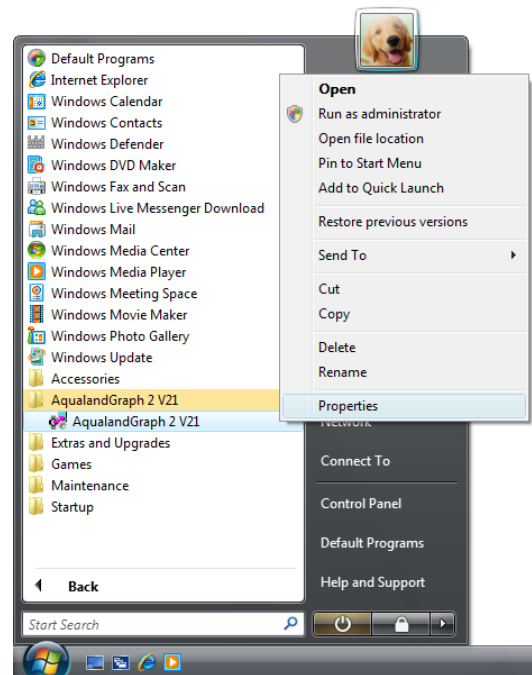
Default Programs
Internet Explorer
Windows Calendar
Windows Contacts
Windows Defender
Windows DVD Maker
Windows Fax and Scan
Windows Live Messenger Download
Windows Mail
Windows Media Center
Windows Media Player
Windows Meeting Space
Windows Movie Maker
Windows Photo Gallery
Windows Update
Accessories
AqualandGraph 2 V21
AqualandGraph 2 V21
Extras and Upgrades
Games
Maintenance
Startup

Back

Start Search

Open
Run as administrator
Open file location
Pin to Start Menu
Add to Quick Launch
Restore previous versions
Send To
Cut
Copy
Delete
Rename
Properties

Network
Connect To
Control Panel
Default Programs
Help and Support